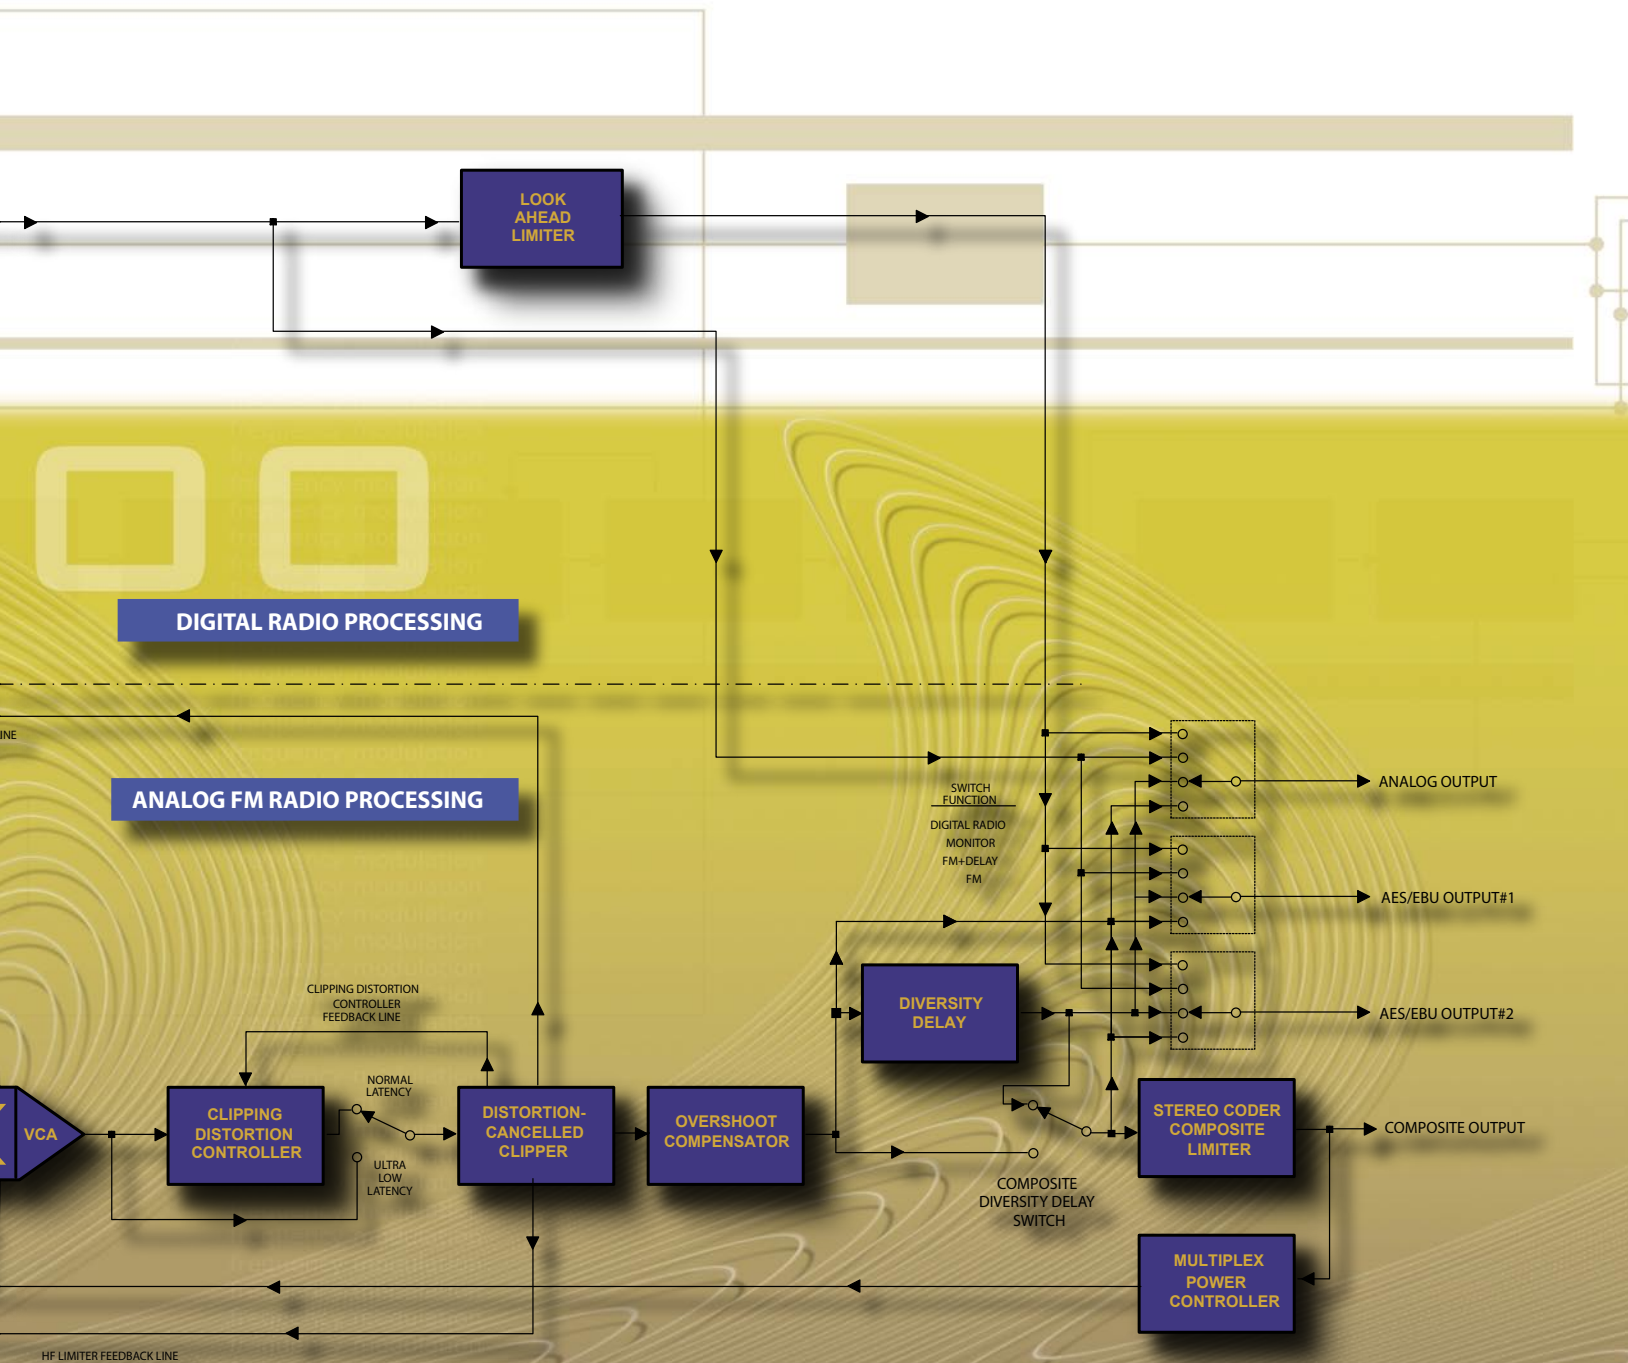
LOOK AHEAD LIMITER

DIGITAL RADIO PROCESSING

INE

ANALOG FM RADIO PROCESSING

SWITCH FUNCTION

DIGITAL RADIO

MONITOR

FM+DELAY

FM

ANALOG OUTPUT

AES/EBU OUTPUT#1

AES/EBU OUTPUT#2

DIVERSITY DELAY

CLIPPING DISTORTION CONTROLLER FEEDBACK LINE

NORMAL LATENCY

ULTRA LOW LATENCY

VCA

CLIPPING DISTORTION CONTROLLER

DISTORTION-CANCELLED CLIPPER

OVERSHOOT COMPENSATOR

STEREO CODER COMPOSITE LIMITER

COMPOSITE OUTPUT

COMPOSITE DIVERSITY DELAY SWITCH

MULTIPLEX POWER CONTROLLER

HF LIMITER FEEDBACK LINE